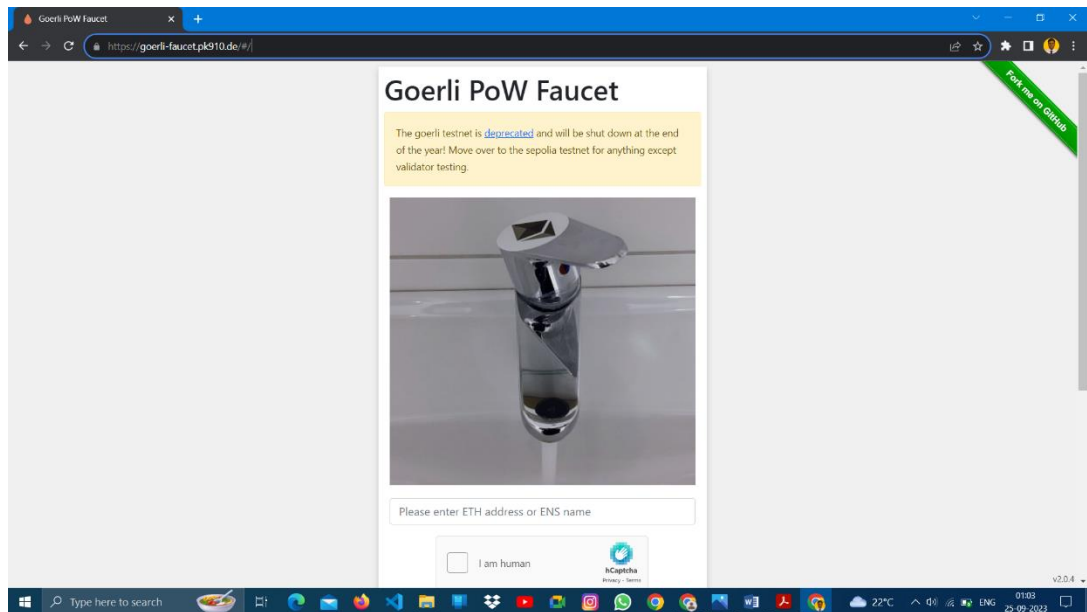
Goerli PoW Faucet

https://goerli-faucet.pk910.de/#/

Fork me on GitHub

Goerli PoW Faucet

The goerli testnet is deprecated and will be shut down at the end of the year! Move over to the sepolia testnet for anything except validator testing.

Please enter ETH address or ENS name

I am human

hCaptcha
Privacy - Terms

v2.0.4

Type here to search

22°C ENG 01:03 25-09-2023